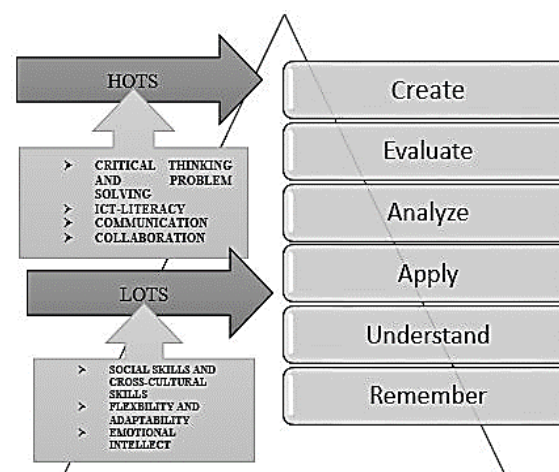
HOTS

➤ CRITICAL THINKING AND PROBLEM SOLVING
➤ ICT-LITERACY
➤ COMMUNICATION
➤ COLLABORATION

LOTS

➤ SOCIAL SKILLS AND CROSS-CULTURAL SKILLS
➤ FLEXBILITY AND ADAPTABILITY
➤ EMOTIONAL INTELLECT

Create
Evaluate
Analyze
Apply
Understand
Remember